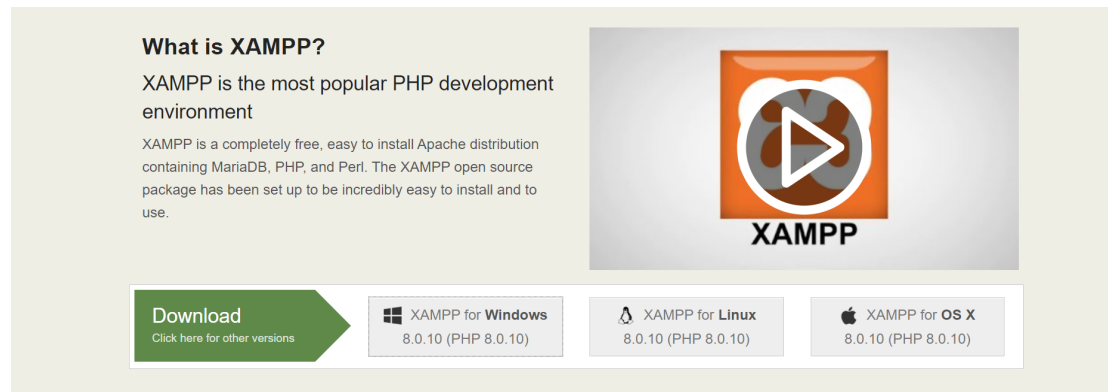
What is XAMPP?

XAMPP is the most popular PHP development environment

XAMPP is a completely free, easy to install Apache distribution containing MariaDB, PHP, and Perl. The XAMPP open source package has been set up to be incredibly easy to install and to use.

XAMPP

Download
Click here for other versions

XAMPP for **Windows**
8.0.10 (PHP 8.0.10)

XAMPP for **Linux**
8.0.10 (PHP 8.0.10)

XAMPP for **OS X**
8.0.10 (PHP 8.0.10)